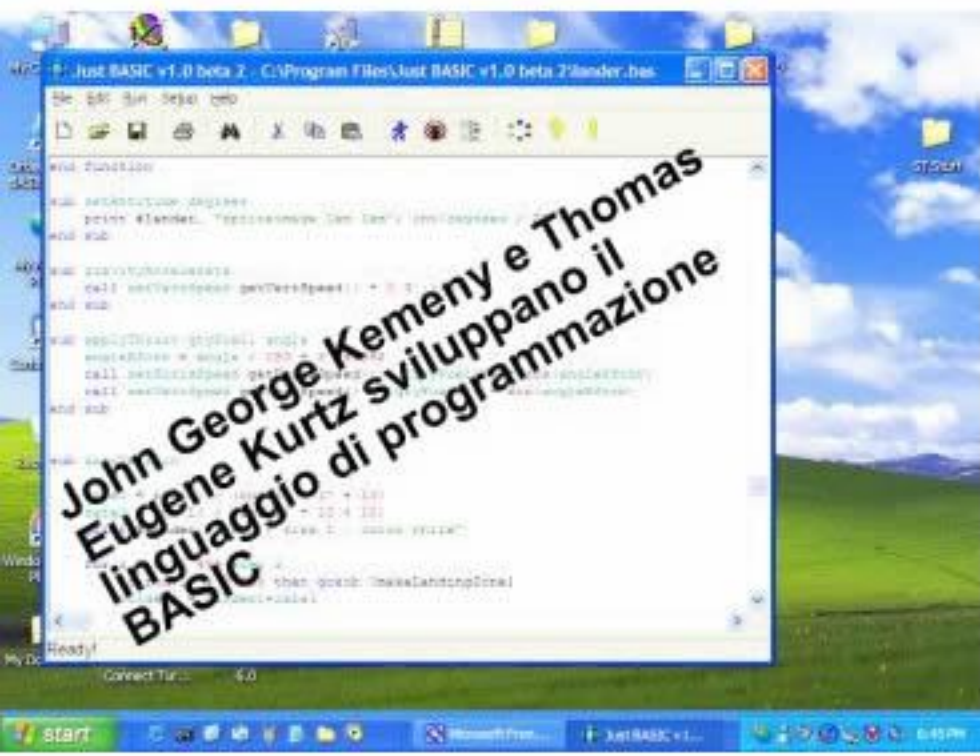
Just BASIC v1.0 beta 2 - C:\Program Files\Just BASIC v1.0 beta 2\lander.bas

File Edit Run Setup Help

end function

sub setAttitude degrees
print #lander, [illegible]
end sub

sub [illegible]
call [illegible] getVertSpeed() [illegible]
end sub

sub applyThrust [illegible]
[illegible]
call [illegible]
call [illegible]
end sub

John George Kemeny e Thomas Eugene Kurtz sviluppano il linguaggio di programmazione BASIC

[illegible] then gosub [makeLandingZone]

Ready!

Connect To... 6.0

start

Microsoft Pow...

Just BASIC v1...

6:45 PM

ST Stuff

My Do

Windo
Pl